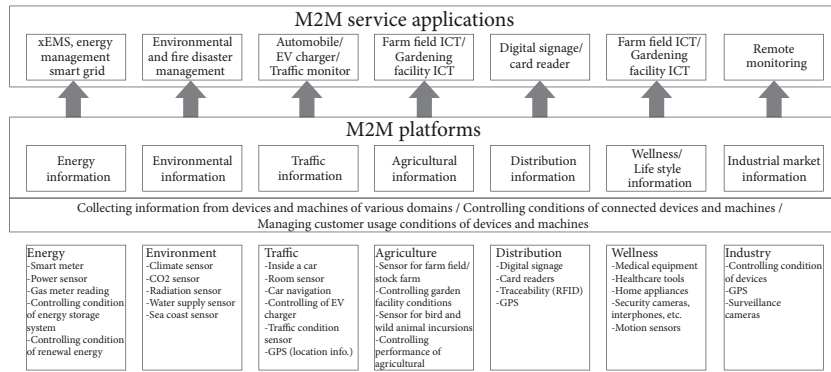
M2M service applications

xEMS, energy management smart grid

Environmental and fire disaster management

Automobile/ EV charger/ Traffic monitor

Farm field ICT/ Gardening facility ICT

Digital signage/ card reader

Farm field ICT/ Gardening facility ICT

Remote monitoring

M2M platforms

Energy information

Environmental information

Traffic information

Agricultural information

Distribution information

Wellness/ Life style information

Industrial market information

Collecting information from devices and machines of various domains / Controlling conditions of connected devices and machines / Managing customer usage conditions of devices and machines

Energy
-Smart meter
-Power sensor
-Gas meter reading
-Controlling condition of energy storage system
-Controlling condition of renewal energy

Environment
-Climate sensor
-CO2 sensor
-Radiation sensor
-Water supply sensor
-Sea coast sensor

Traffic
-Inside a car
-Room sensor
-Car navigation
-Controlling of EV charger
-Traffic condition sensor
-GPS (location info.)

Agriculture
-Sensor for farm field/ stock farm
-Controlling garden facility conditions
-Sensor for bird and wild animal incursions
-Controlling performance of agricultural

Distribution
-Digital signage
-Card readers
-Traceability (RFID)
-GPS

Wellness
-Medical equipment
-Healthcare tools
-Home appliances
-Security cameras, interphones, etc.
-Motion sensors

Industry
-Controlling condition of devices
-GPS
-Surveillance cameras